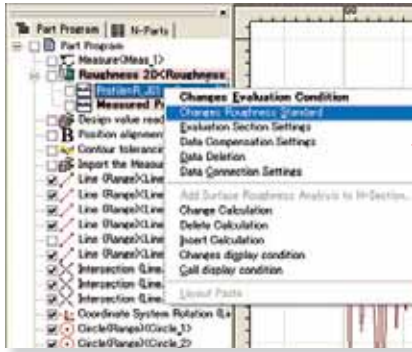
Part Program | N-Parts
Part Program
Measure(Meas_1)
Roughness 2D(Roughness
Profile(R_2D)
Measured P
Design value read
Position alignment
Contour toleranc
Import the Measur
Line (Range)(Line
Line (Range)(Line
Line (Range)(Line
Line (Range)(Line
Line (Range)(Line
Line (Range)(Line
Intersection (Line
Intersection (Line
Intersection (Line
Coordinate System Rotation (Li
Circle(Range)(Circle_1)
Circle(Range)(Circle_2)

Changes Evaluation Condition
Changes Roughness Standard
Evaluation Section Settings
Data Compensation Settings
Data Deletion
Data Connection Settings
Add Surface Roughness Analysis to N-Section
Change Calculation
Delete Calculation
Insert Calculation
Changes display condition
Call display condition
Layout Paste